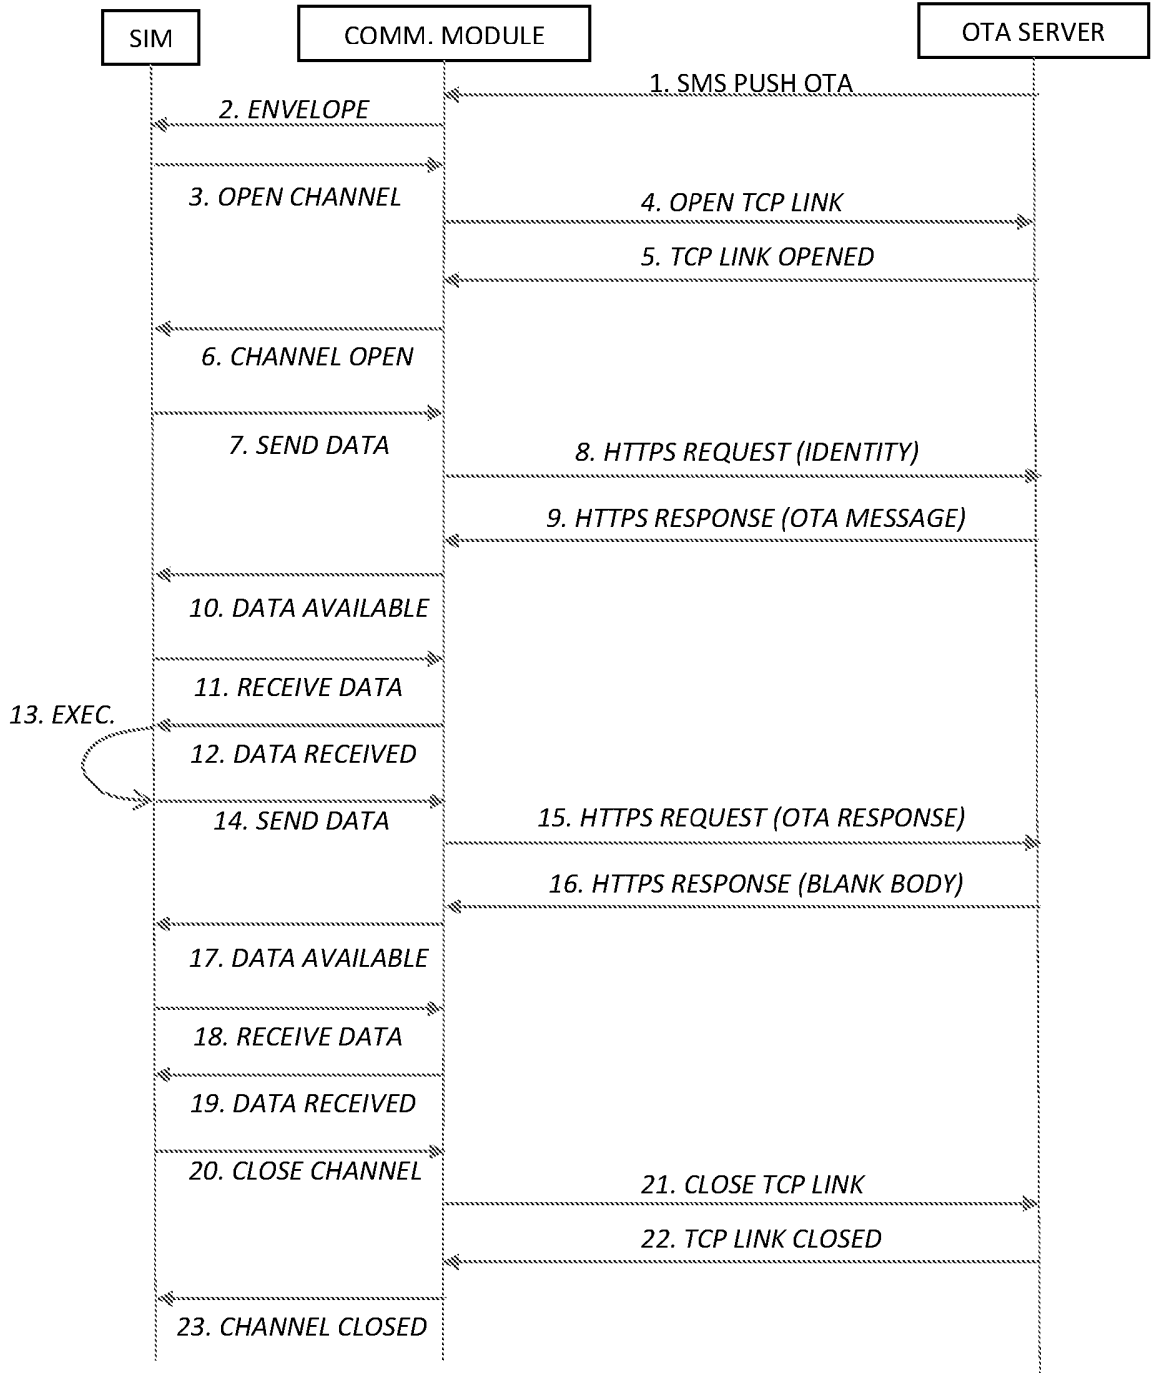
SIM

COMM. MODULE

OTA SERVER

1. SMS PUSH OTA

2. ENVELOPE

3. OPEN CHANNEL

4. OPEN TCP LINK

5. TCP LINK OPENED

6. CHANNEL OPEN

7. SEND DATA

8. HTTPS REQUEST (IDENTITY)

9. HTTPS RESPONSE (OTA MESSAGE)

10. DATA AVAILABLE

11. RECEIVE DATA

13. EXEC.

12. DATA RECEIVED

14. SEND DATA

15. HTTPS REQUEST (OTA RESPONSE)

16. HTTPS RESPONSE (BLANK BODY)

17. DATA AVAILABLE

18. RECEIVE DATA

19. DATA RECEIVED

20. CLOSE CHANNEL

21. CLOSE TCP LINK

22. TCP LINK CLOSED

23. CHANNEL CLOSED